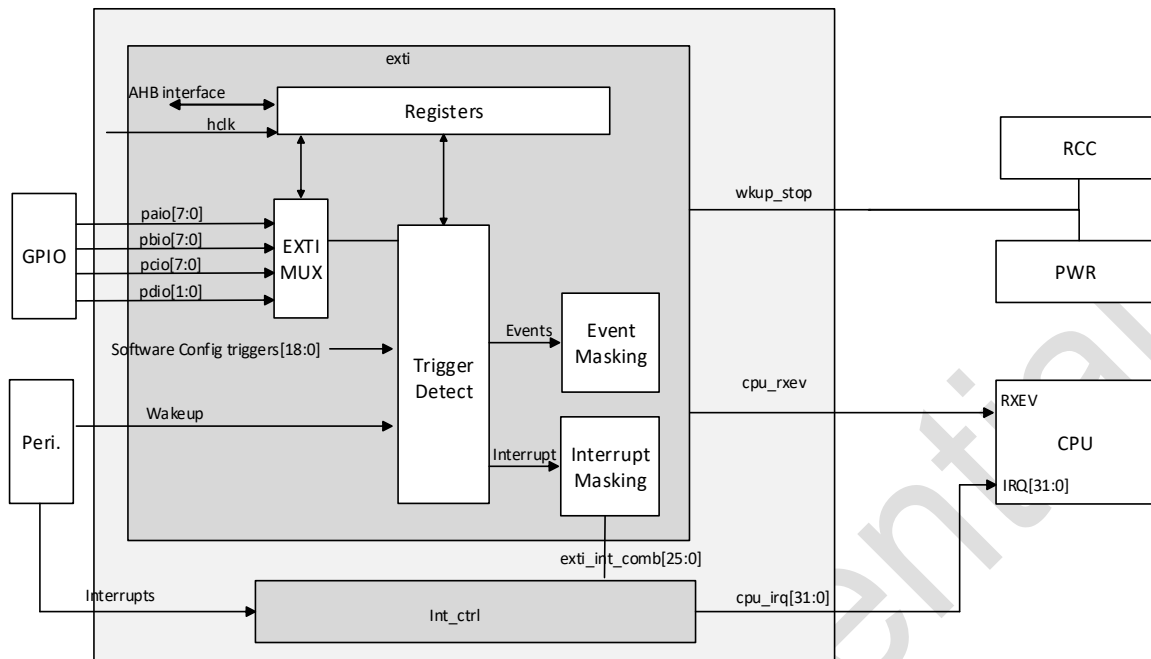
exti

AHB interface

hclk

Registers

RCC

wkup_stop

GPIO

paio[7:0]

pbio[7:0]

pcio[7:0]

pdio[1:0]

EXTI MUX

PWR

Software Config triggers[18:0]

Events

Event Masking

Trigger Detect

cpu_rxev

Peri.

Wakeup

RXEV

CPU

Interrupt

Interrupt Masking

IRQ[31:0]

exti_int_comb[25:0]

Interrupts

Int_ctrl

cpu_irq[31:0]